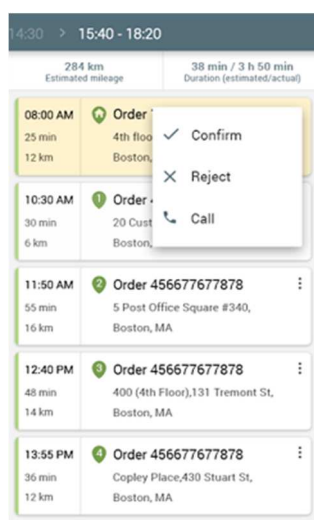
14:30 > 15:40 - 18:20

284 km
Estimated mileage

38 min / 3 h 50 min
Duration (estimated/actual)

08:00 AM
25 min
12 km
Order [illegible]
4th floo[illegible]
Boston, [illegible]

Confirm
Reject
Call

10:30 AM
30 min
6 km
1
Order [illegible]
20 Cust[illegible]
Boston, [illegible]

11:50 AM
55 min
16 km
2
Order 456677677878
5 Post Office Square #340,
Boston, MA

12:40 PM
48 min
14 km
3
Order 456677677878
400 (4th Floor),131 Tremont St,
Boston, MA

13:55 PM
36 min
12 km
4
Order 456677677878
Copley Place,430 Stuart St,
Boston, MA